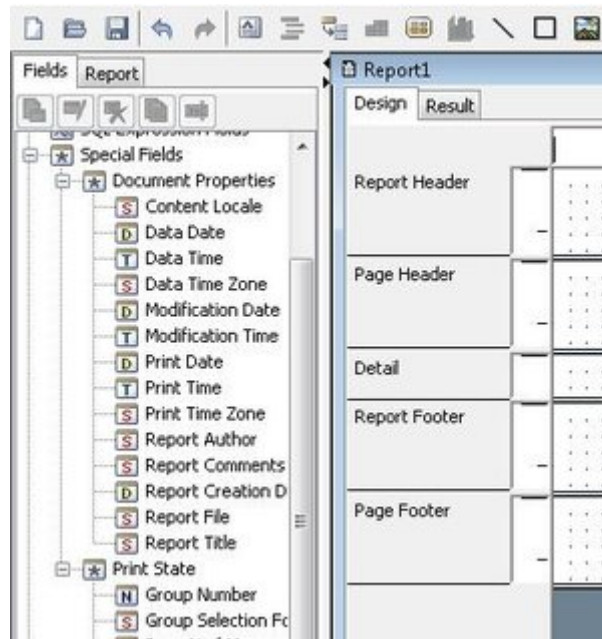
Fields Report

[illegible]
Special Fields
Document Properties
S Content Locale
D Data Date
T Data Time
S Data Time Zone
D Modification Date
T Modification Time
D Print Date
T Print Time
S Print Time Zone
S Report Author
S Report Comments
D Report Creation D
S Report File
S Report Title
Print State
N Group Number
S Group Selection Fc

Report1
Design Result
Report Header
Page Header
Detail
Report Footer
Page Footer